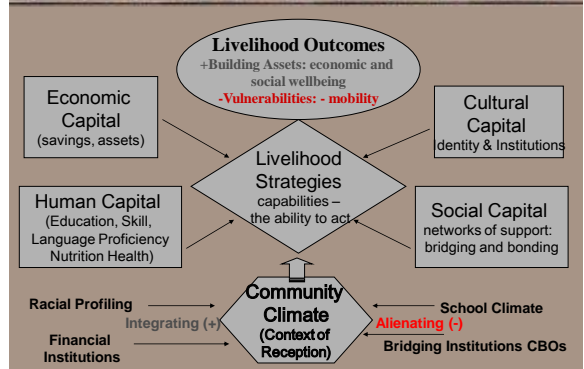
Livelihood Outcomes
+Building Assets: economic and social wellbeing
-Vulnerabilities: - mobility

Economic Capital
(savings, assets)

Cultural Capital
Identity & Institutions

Livelihood Strategies
capabilities – the ability to act

Human Capital
(Education, Skill, Language Proficiency Nutrition Health)

Social Capital
networks of support: bridging and bonding

Racial Profiling

Financial Institutions

Integrating (+)

Community Climate
(Context of Reception)

Alienating (-)

School Climate

Bridging Institutions CBOs